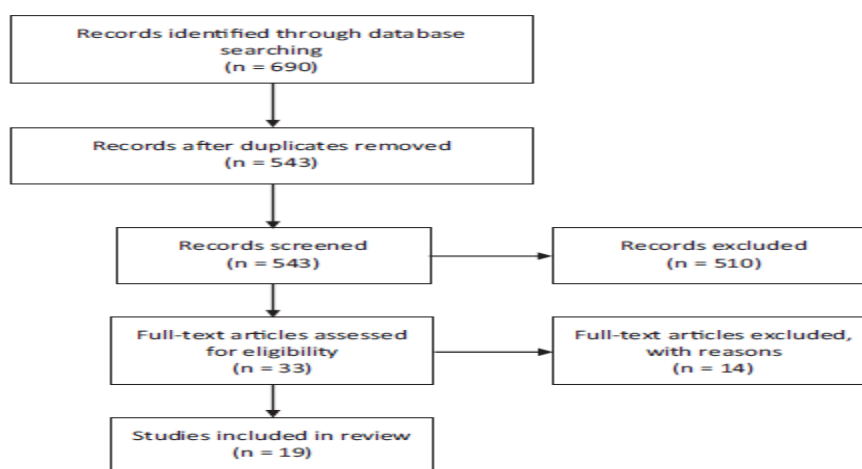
Records identified through database searching
(n = 690)

Records after duplicates removed
(n = 543)

Records screened
(n = 543)

Records excluded
(n = 510)

Full-text articles assessed for eligibility
(n = 33)

Full-text articles excluded, with reasons
(n = 14)

Studies included in review
(n = 19)